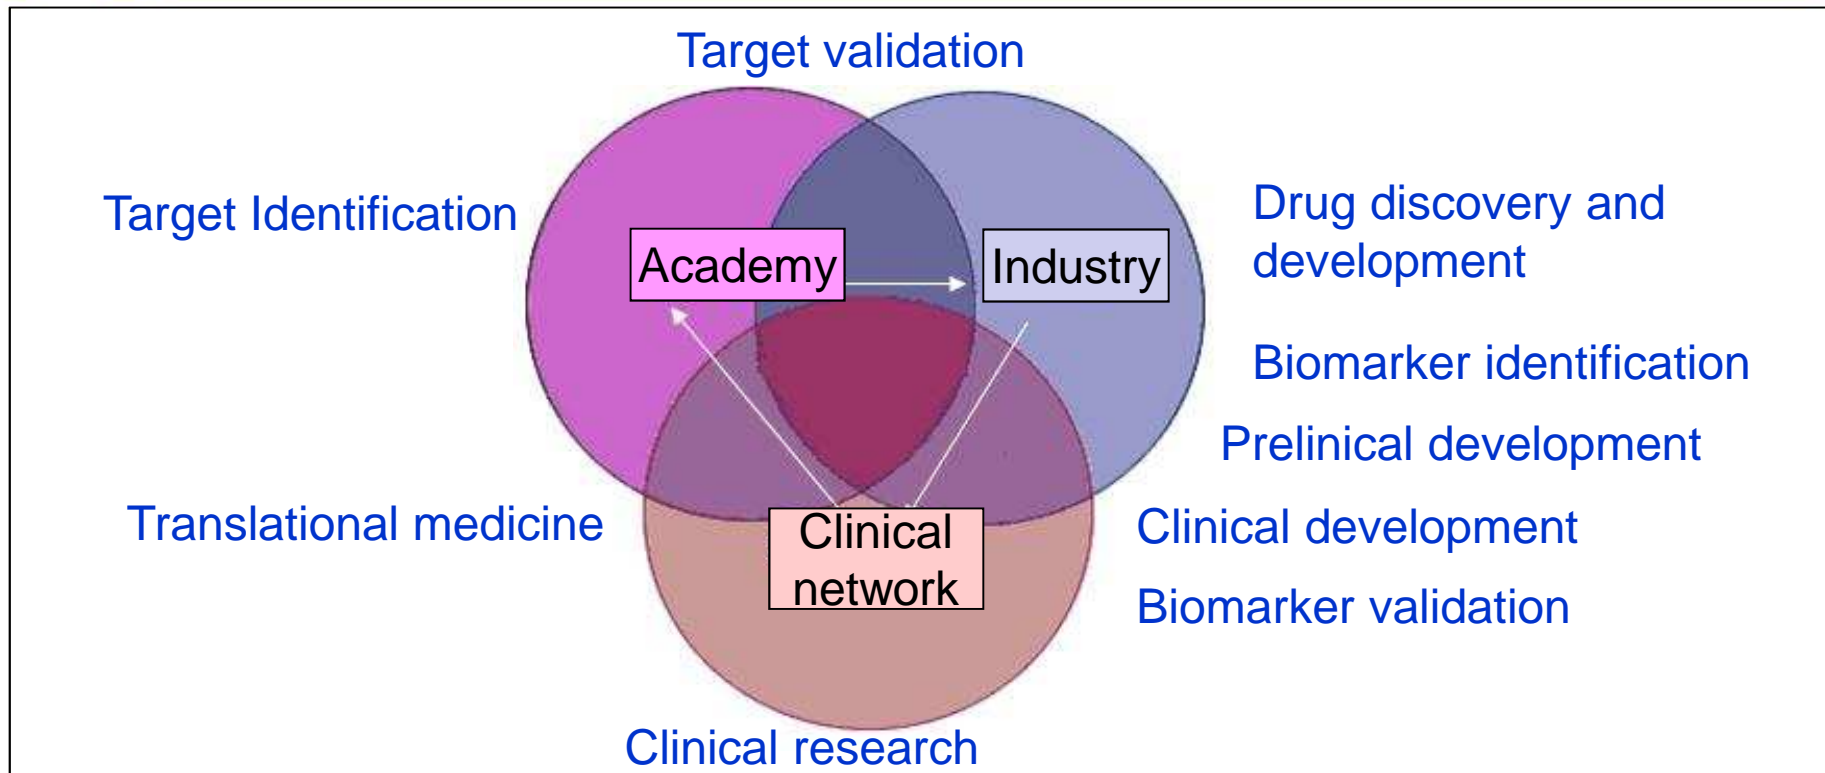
Target validation

Target Identification

Academy

Industry

Drug discovery and development

Biomarker identification

Prelinical development

Translational medicine

Clinical network

Clinical development

Biomarker validation

Clinical research